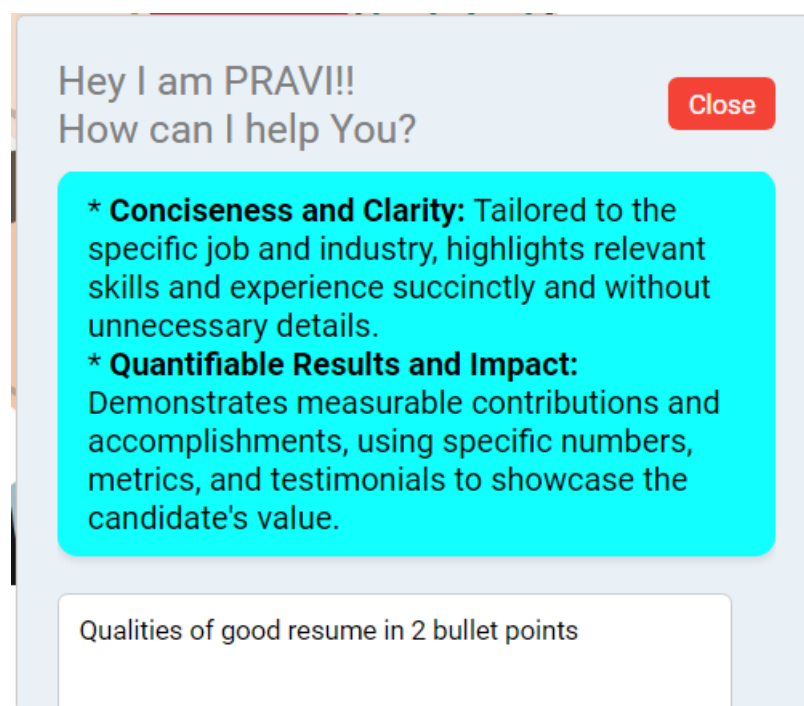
Hey I am PRAVI!!
How can I help You?

Close

* **Conciseness and Clarity:** Tailored to the specific job and industry, highlights relevant skills and experience succinctly and without unnecessary details.
* **Quantifiable Results and Impact:** Demonstrates measurable contributions and accomplishments, using specific numbers, metrics, and testimonials to showcase the candidate's value.

Qualities of good resume in 2 bullet points